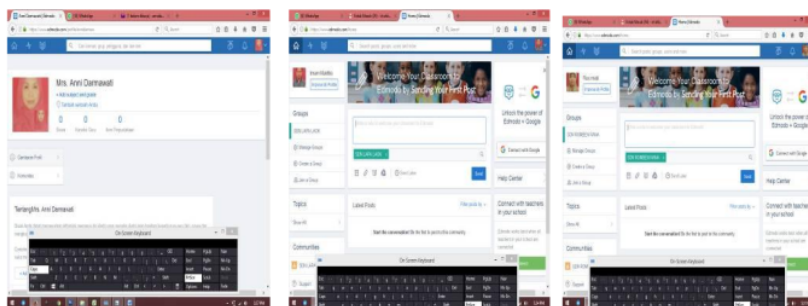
Mrs. Anni Darmawati

0 0 0

Tentang Mrs. Anni Darmawati

On Screen Keyboard

Welcome Your Classroom to Edmodo by Sending Your First Post

Groups

Topics

Communities

Latest Posts

Unlock the power of Edmodo + Google

Connect with Google

Help Center

Connect with teachers in your school

On Screen Keyboard

Welcome Your Classroom to Edmodo by Sending Your First Post

Groups

Topics

Communities

Latest Posts

Unlock the power of Edmodo + Google

Connect with Google

Help Center

Connect with teachers in your school